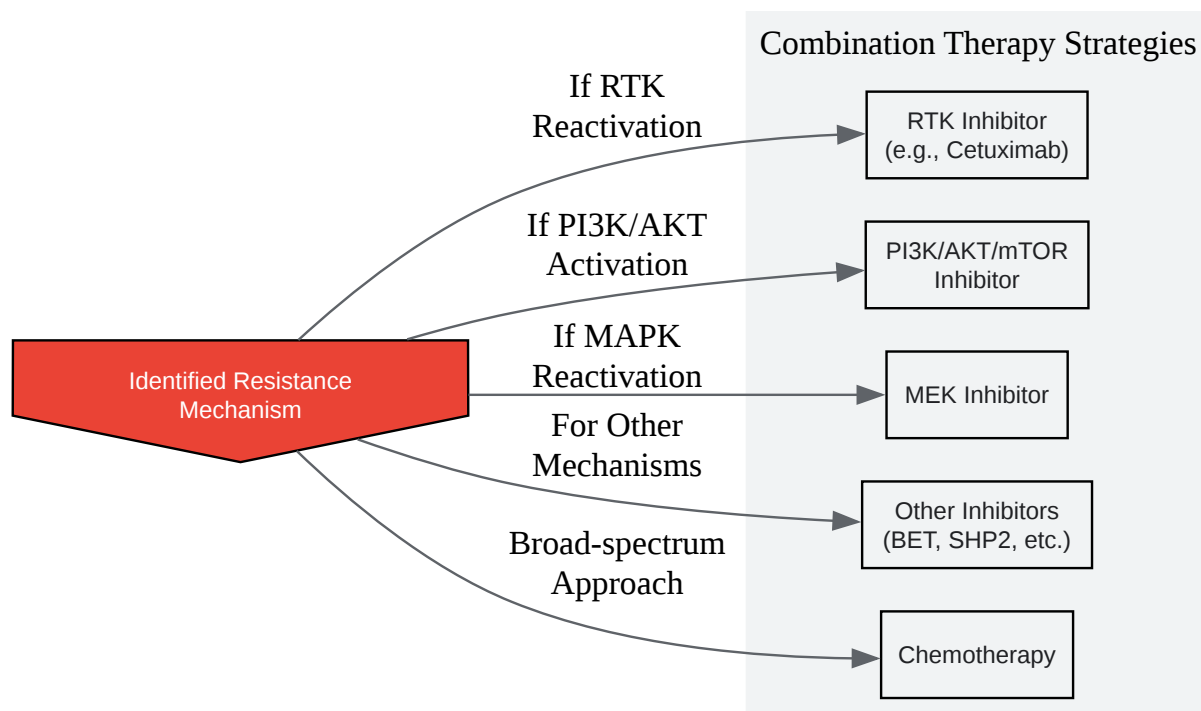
Combination Therapy Strategies

Identified Resistance Mechanism

If RTK Reactivation

RTK Inhibitor (e.g., Cetuximab)

If PI3K/AKT Activation

PI3K/AKT/mTOR Inhibitor

If MAPK Reactivation

MEK Inhibitor

For Other Mechanisms

Other Inhibitors (BET, SHP2, etc.)

Broad-spectrum Approach

Chemotherapy